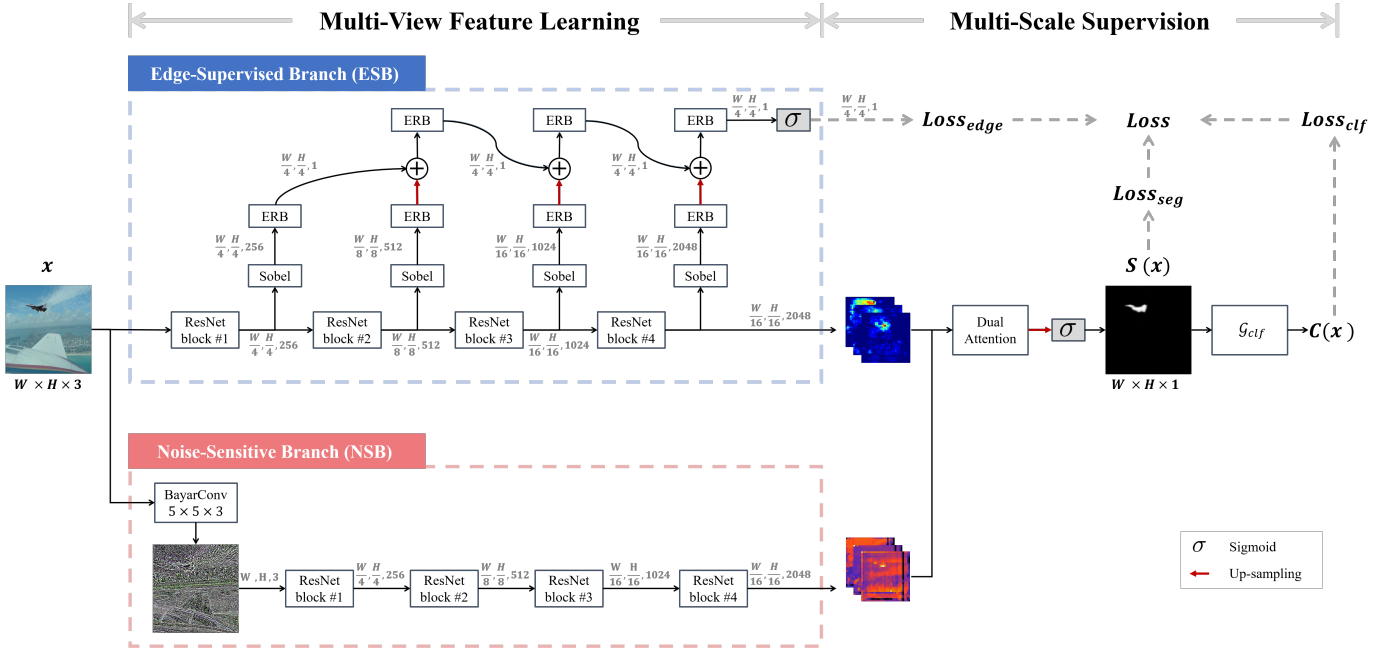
Multi-View Feature Learning

Multi-Scale Supervision

Edge-Supervised Branch (ESB)

$x$

$W \times H \times 3$

ResNet block #1

$\frac{W}{4}, \frac{H}{4}, 256$

Sobel

$\frac{W}{4}, \frac{H}{4}, 256$

ERB

$\frac{W}{4}, \frac{H}{4}, 1$

ResNet block #2

$\frac{W}{8}, \frac{H}{8}, 512$

Sobel

$\frac{W}{8}, \frac{H}{8}, 512$

ERB

ERB

$\frac{W}{4}, \frac{H}{4}, 1$

ResNet block #3

$\frac{W}{16}, \frac{H}{16}, 1024$

Sobel

$\frac{W}{16}, \frac{H}{16}, 1024$

ERB

ERB

$\frac{W}{4}, \frac{H}{4}, 1$

ResNet block #4

$\frac{W}{16}, \frac{H}{16}, 2048$

Sobel

$\frac{W}{16}, \frac{H}{16}, 2048$

ERB

ERB

$\frac{W}{4}, \frac{H}{4}, 1$

$\sigma$

$\frac{W}{4}, \frac{H}{4}, 1$

$Loss_{edge}$

$Loss$

$Loss_{clf}$

$Loss_{seg}$

$S(x)$

$\frac{W}{16}, \frac{H}{16}, 2048$

Dual Attention

$\sigma$

$W \times H \times 1$

$\mathcal{G}_{clf}$

$C(x)$

Noise-Sensitive Branch (NSB)

BayarConv $5 \times 5 \times 3$

W, H, 3

ResNet block #1

$\frac{W}{4}, \frac{H}{4}, 256$

ResNet block #2

$\frac{W}{8}, \frac{H}{8}, 512$

ResNet block #3

$\frac{W}{16}, \frac{H}{16}, 1024$

ResNet block #4

$\frac{W}{16}, \frac{H}{16}, 2048$

$\sigma$ Sigmoid

Up-sampling